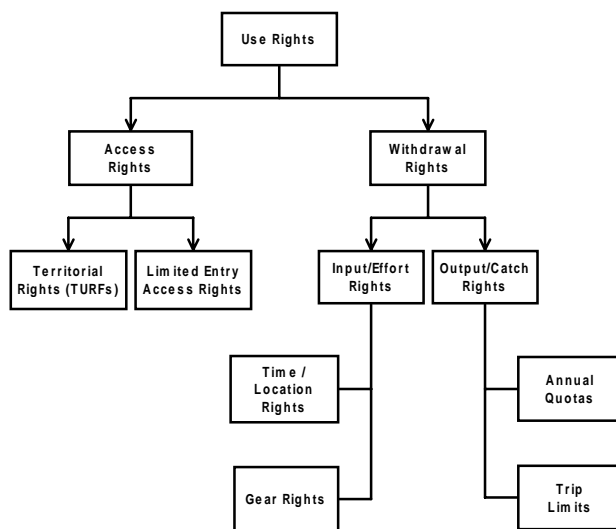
Use Rights

Access Rights

Withdrawal Rights

Territorial Rights (TURFs)

Limited Entry Access Rights

Input/Effort Rights

Output/Catch Rights

Time / Location Rights

Annual Quotas

Gear Rights

Trip Limits